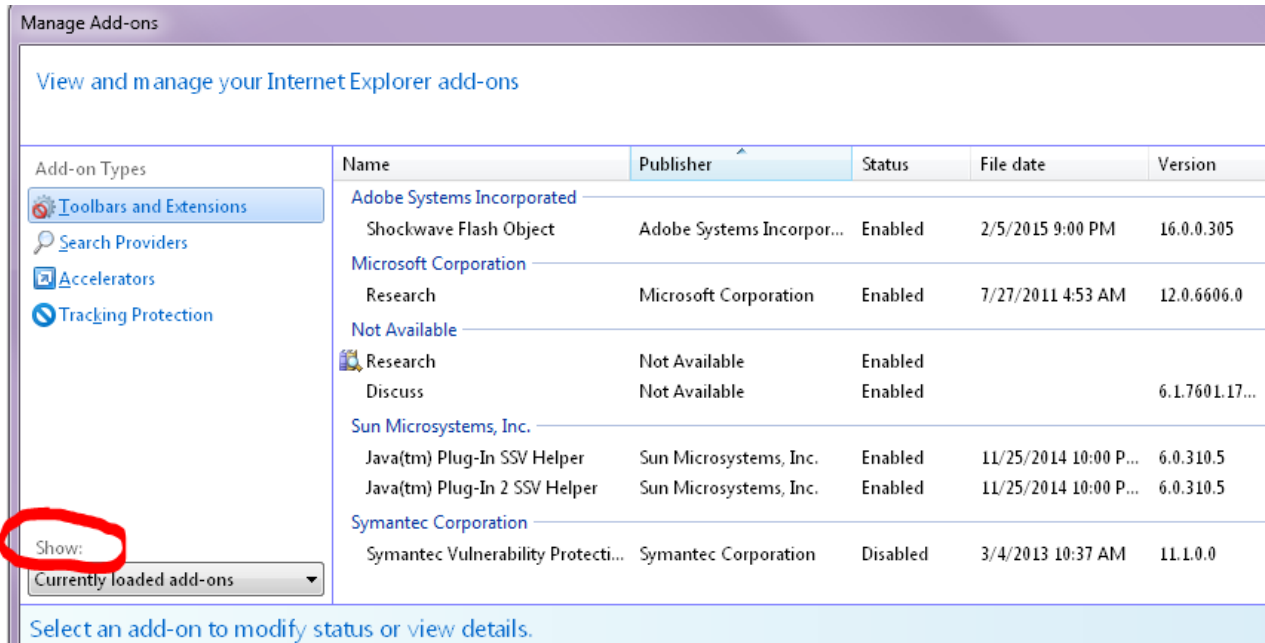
Manage Add-ons

View and manage your Internet Explorer add-ons

Add-on Types

Toolbars and Extensions

Search Providers

Accelerators

Tracking Protection

Show:

Currently loaded add-ons

| Name | Publisher | Status | File date | Version |
|---|---|---|---|---|
| Adobe Systems Incorporated | | | | |
| Shockwave Flash Object | Adobe Systems Incorpor... | Enabled | 2/5/2015 9:00 PM | 16.0.0.305 |
| Microsoft Corporation | | | | |
| Research | Microsoft Corporation | Enabled | 7/27/2011 4:53 AM | 12.0.6606.0 |
| Not Available | | | | |
| Research | Not Available | Enabled | | |
| Discuss | Not Available | Enabled | | 6.1.7601.17... |
| Sun Microsystems, Inc. | | | | |
| Java(tm) Plug-In SSV Helper | Sun Microsystems, Inc. | Enabled | 11/25/2014 10:00 P... | 6.0.310.5 |
| Java(tm) Plug-In 2 SSV Helper | Sun Microsystems, Inc. | Enabled | 11/25/2014 10:00 P... | 6.0.310.5 |
| Symantec Corporation | | | | |
| Symantec Vulnerability Protecti... | Symantec Corporation | Disabled | 3/4/2013 10:37 AM | 11.1.0.0 |

Select an add-on to modify status or view details.